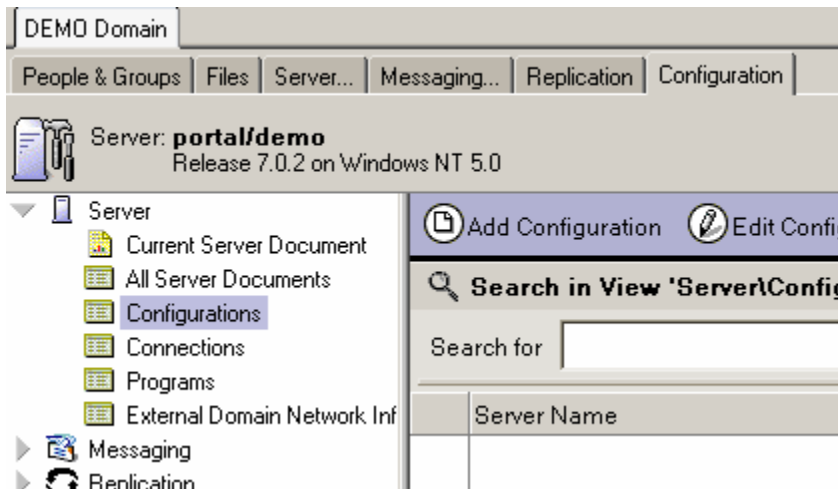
DEMO Domain

People & Groups | Files | Server... | Messaging... | Replication | Configuration

Server: **portal/demo**
Release 7.0.2 on Windows NT 5.0

Server
Current Server Document
All Server Documents
Configurations
Connections
Programs
External Domain Network Inf
Messaging
Replication

Add Configuration
Edit Confi

Search in View 'Server\Config

Search for

Server Name